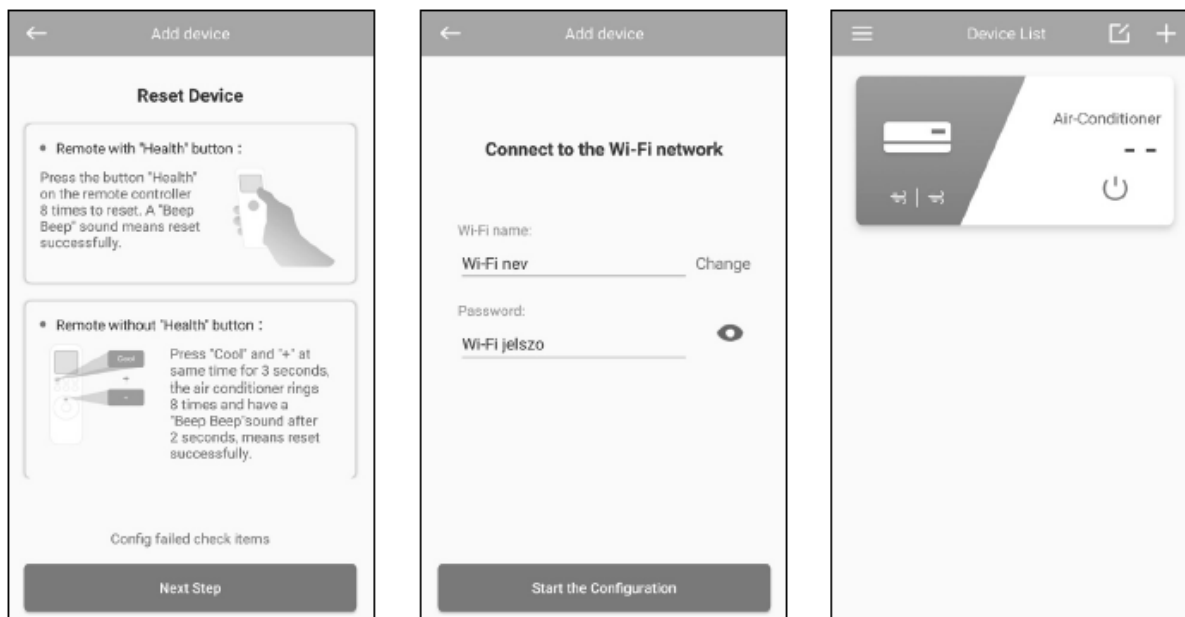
Add device

Reset Device

• Remote with "Health" button :

Press the button "Health" on the remote controller 8 times to reset. A "Beep Beep" sound means reset successfully.

• Remote without "Health" button :

Cool

+

-

Press "Cool" and "+" at same time for 3 seconds, the air conditioner rings 8 times and have a "Beep Beep"sound after 2 seconds, means reset successfully.

Config failed check items

Next Step

Add device

Connect to the Wi-Fi network

Wi-Fi name:

Wi-Fi nev

Change

Password:

Wi-Fi jelszo

Start the Configuration

Device List

Air-Conditioner

- -